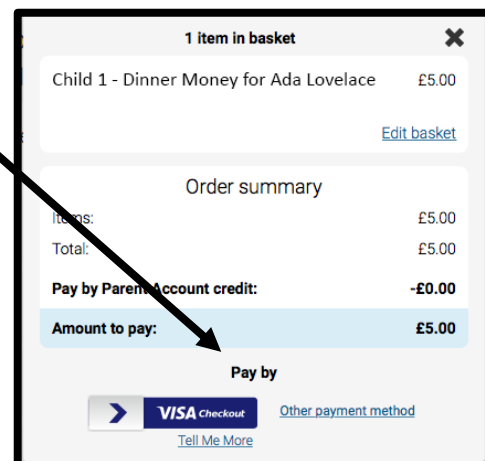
1 item in basket

Child 1 - Dinner Money for Ada Lovelace £5.00

Edit basket

Order summary

Items: £5.00

Total: £5.00

Pay by Parent Account credit: -£0.00

Amount to pay: £5.00

Pay by

VISA Checkout

Other payment method

Tell Me More